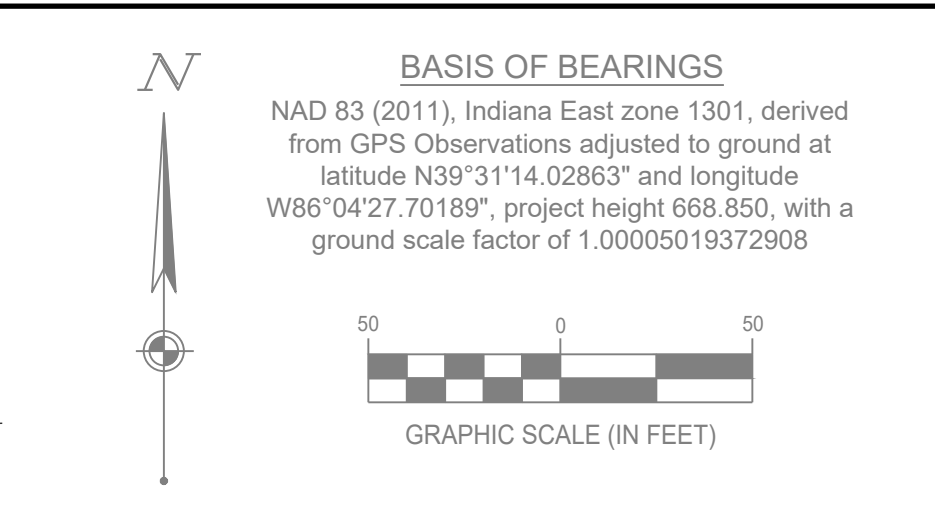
N

BASIS OF BEARINGS

NAD 83 (2011), Indiana East zone 1301, derived from GPS Observations adjusted to ground at latitude N39°31'14.02863" and longitude W86°04'27.70189", project height 668.850, with a ground scale factor of 1.00005019372908

50 0 50

GRAPHIC SCALE (IN FEET)